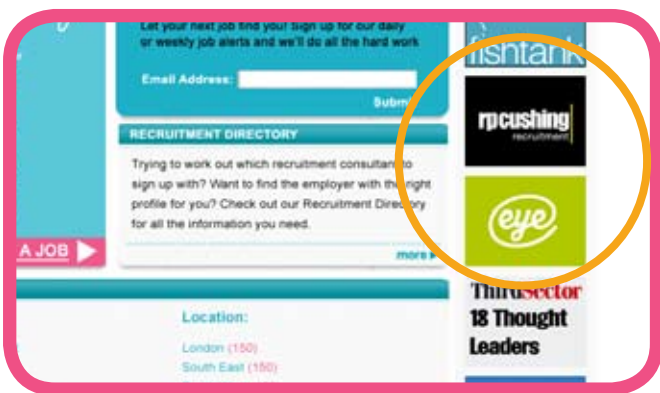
Let your next job find you! Sign up for our daily or weekly job alerts and we'll do all the hard work

Email Address:

Subm

RECRUITMENT DIRECTORY

Trying to work out which recruitment consultant to sign up with? Want to find the employer with the right profile for you? Check out our Recruitment Directory for all the information you need.

more

A JOB

Location:

London (150)

South East (150)

fishtank

rpcushing recruitment

eye

ThirdSector

18 Thought Leaders